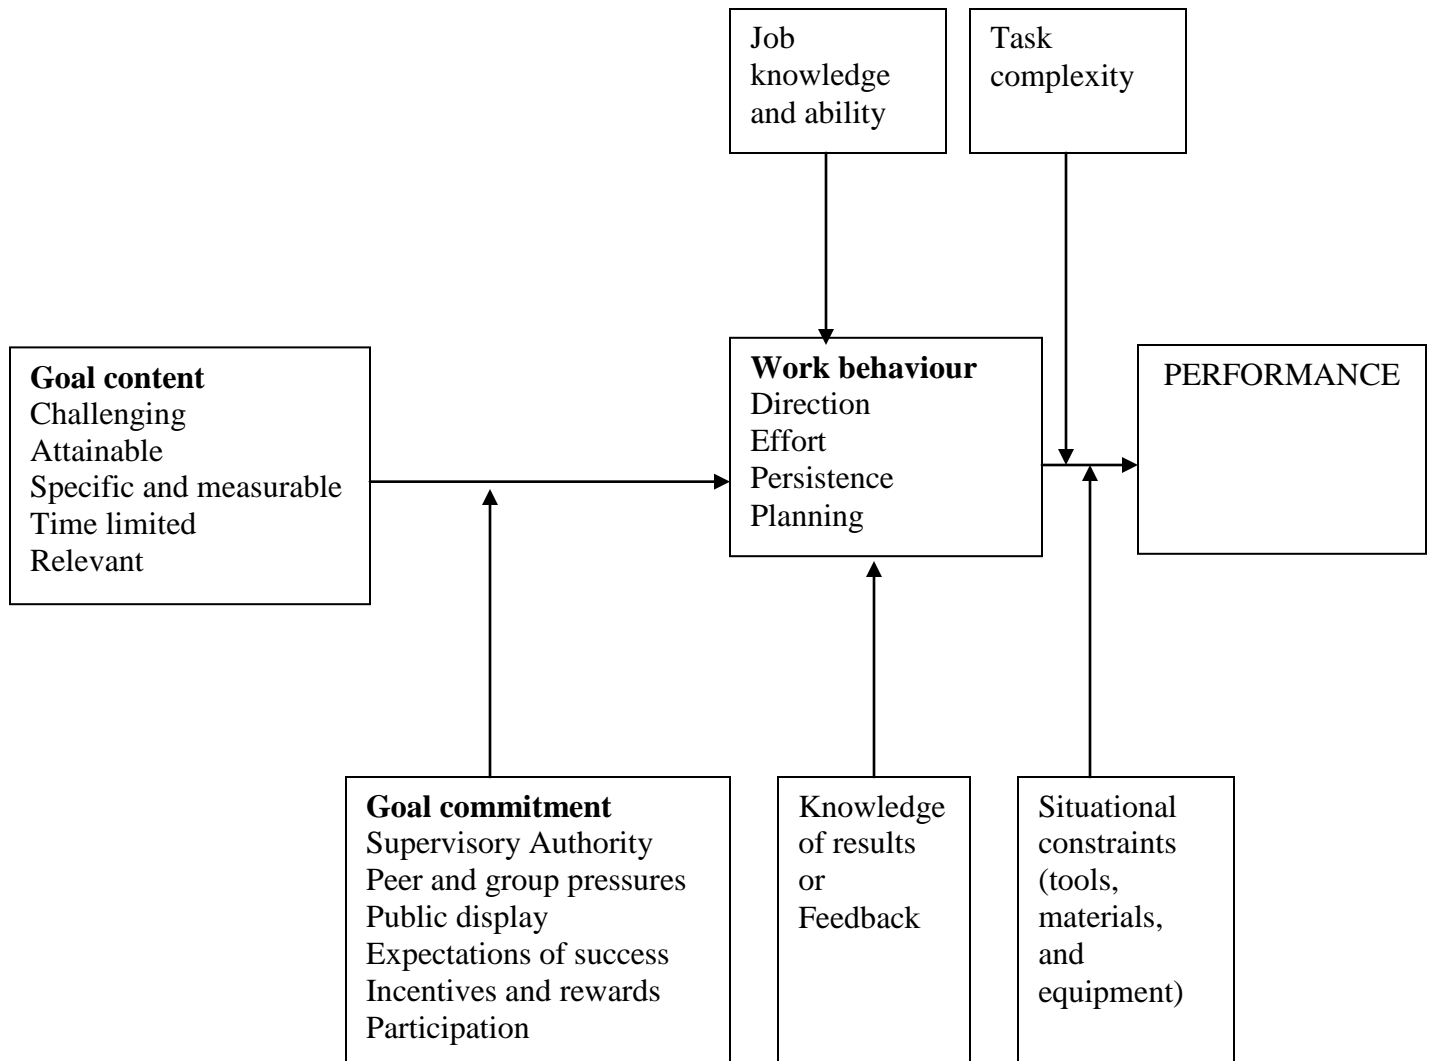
Job knowledge and ability

Task complexity

**Goal content**
Challenging
Attainable
Specific and measurable
Time limited
Relevant

**Work behaviour**
Direction
Effort
Persistence
Planning

PERFORMANCE

**Goal commitment**
Supervisory Authority
Peer and group pressures
Public display
Expectations of success
Incentives and rewards
Participation

Knowledge of results or Feedback

Situational constraints (tools, materials, and equipment)